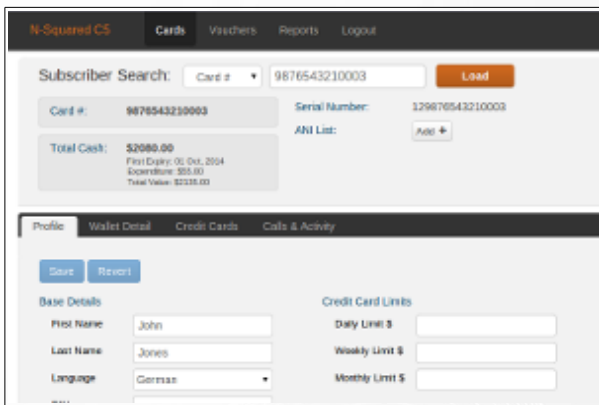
N-Squared CS Cards Vouchers Reports Logout

Subscriber Search: Card # 9876543210003 Load

Card #: 9876543210003

Total Cash: $2080.00
First Expiry: 01 Oct, 2014
Expenditure: $55.00
Total Value: $2135.00

Serial Number: 129876543210003

ANI List: Add +

Profile Wallet Detail Credit Cards Calls & Activity

Save Revert

Base Details

First Name John

Last Name Jones

Language German

Credit Card Limits

Daily Limit $

Weekly Limit $

Monthly Limit $